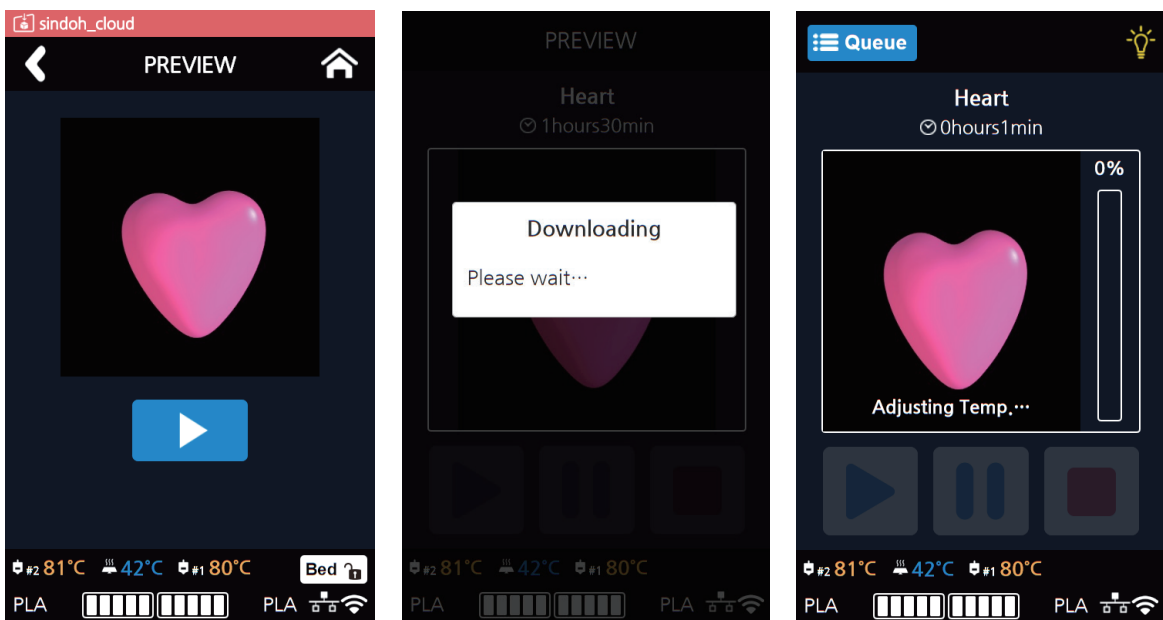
sindoh_cloud

PREVIEW

#2 81°C 42°C #1 80°C Bed

PLA PLA

PREVIEW

Heart

1hours30min

Downloading

Please wait···

#2 81°C 42°C #1 80°C

PLA PLA

Queue

Heart

0hours1min

0%

Adjusting Temp.···

#2 81°C 42°C #1 80°C

PLA PLA